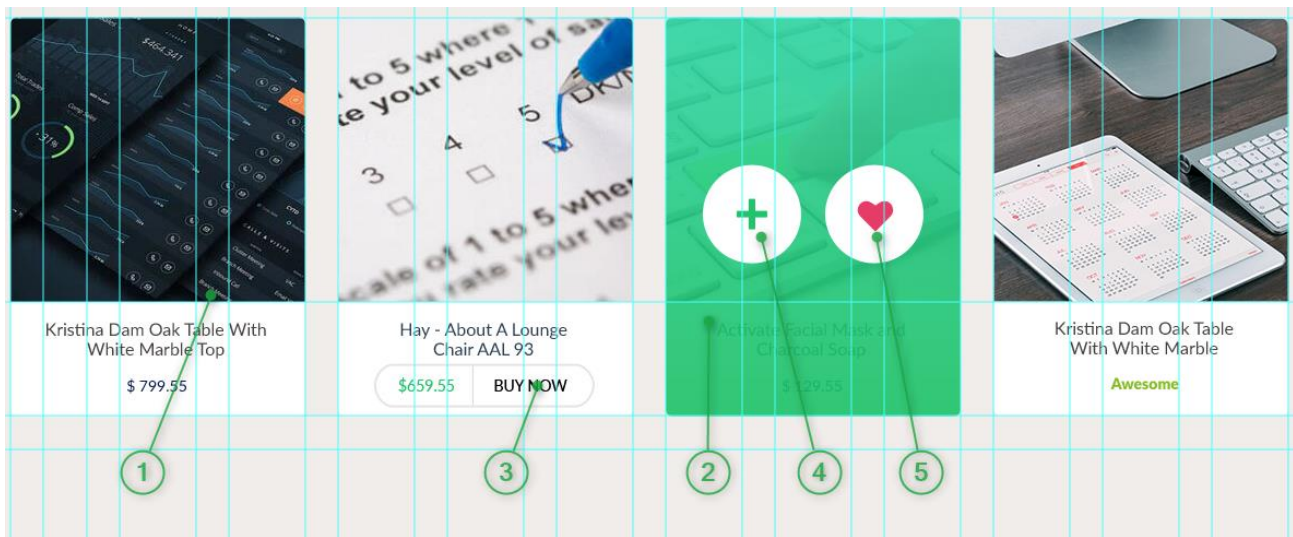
Kristina Dam Oak Table With White Marble Top

$ 799.55

Hay - About A Lounge Chair AAL 93

$659.55

BUY NOW

Activate Facial Mask and Charcoal Soap

$ 129.55

Kristina Dam Oak Table With White Marble

Awesome

1

3

2

4

5